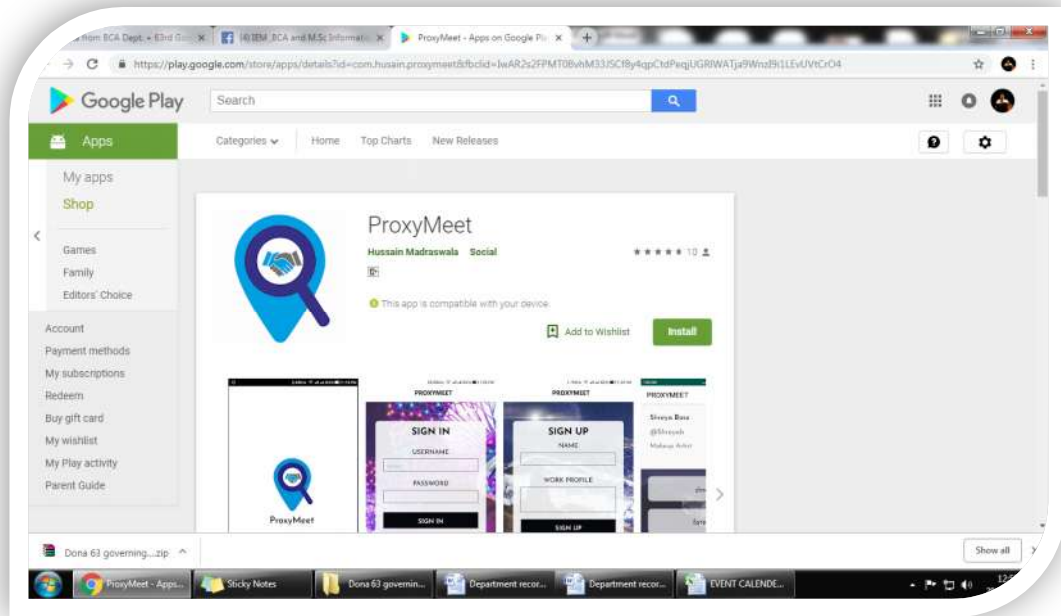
s from BCA Dept. • 63rd G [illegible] ×
(4) IEM_BCA and M.Sc Informatio ×
ProxyMeet - Apps on Google Pl ×
+

https://play.google.com/store/apps/details?id=com.hussain.proxymeet&fbclid=IwAR2s2FPMT0BvhM33JSCf8y4qpCtdPeqjUGRlWATja9Wnzl9i1LEvUVtCrO4

Google Play
Search

Apps
Categories
Home
Top Charts
New Releases

My apps
Shop
Games
Family
Editors' Choice

Account
Payment methods
My subscriptions
Redeem
Buy gift card
My wishlist
My Play activity
Parent Guide

ProxyMeet
Hussain Madraswala Social
★★★★★ 10
This app is compatible with your device.
Add to Wishlist
Install

ProxyMeet

PROXYMEET
SIGN IN
USERNAME
PASSWORD
SIGN IN

PROXYMEET
SIGN UP
NAME
WORK PROFILE
SIGN UP

PROXYMEET
Shreya Basu
@Shreyab
Makeup Artist

Dona 63 governing....zip
Show all

ProxyMeet - Apps...
Sticky Notes
Dona 63 governin...
Department recor...
Department recor...
EVENT CALENDE...